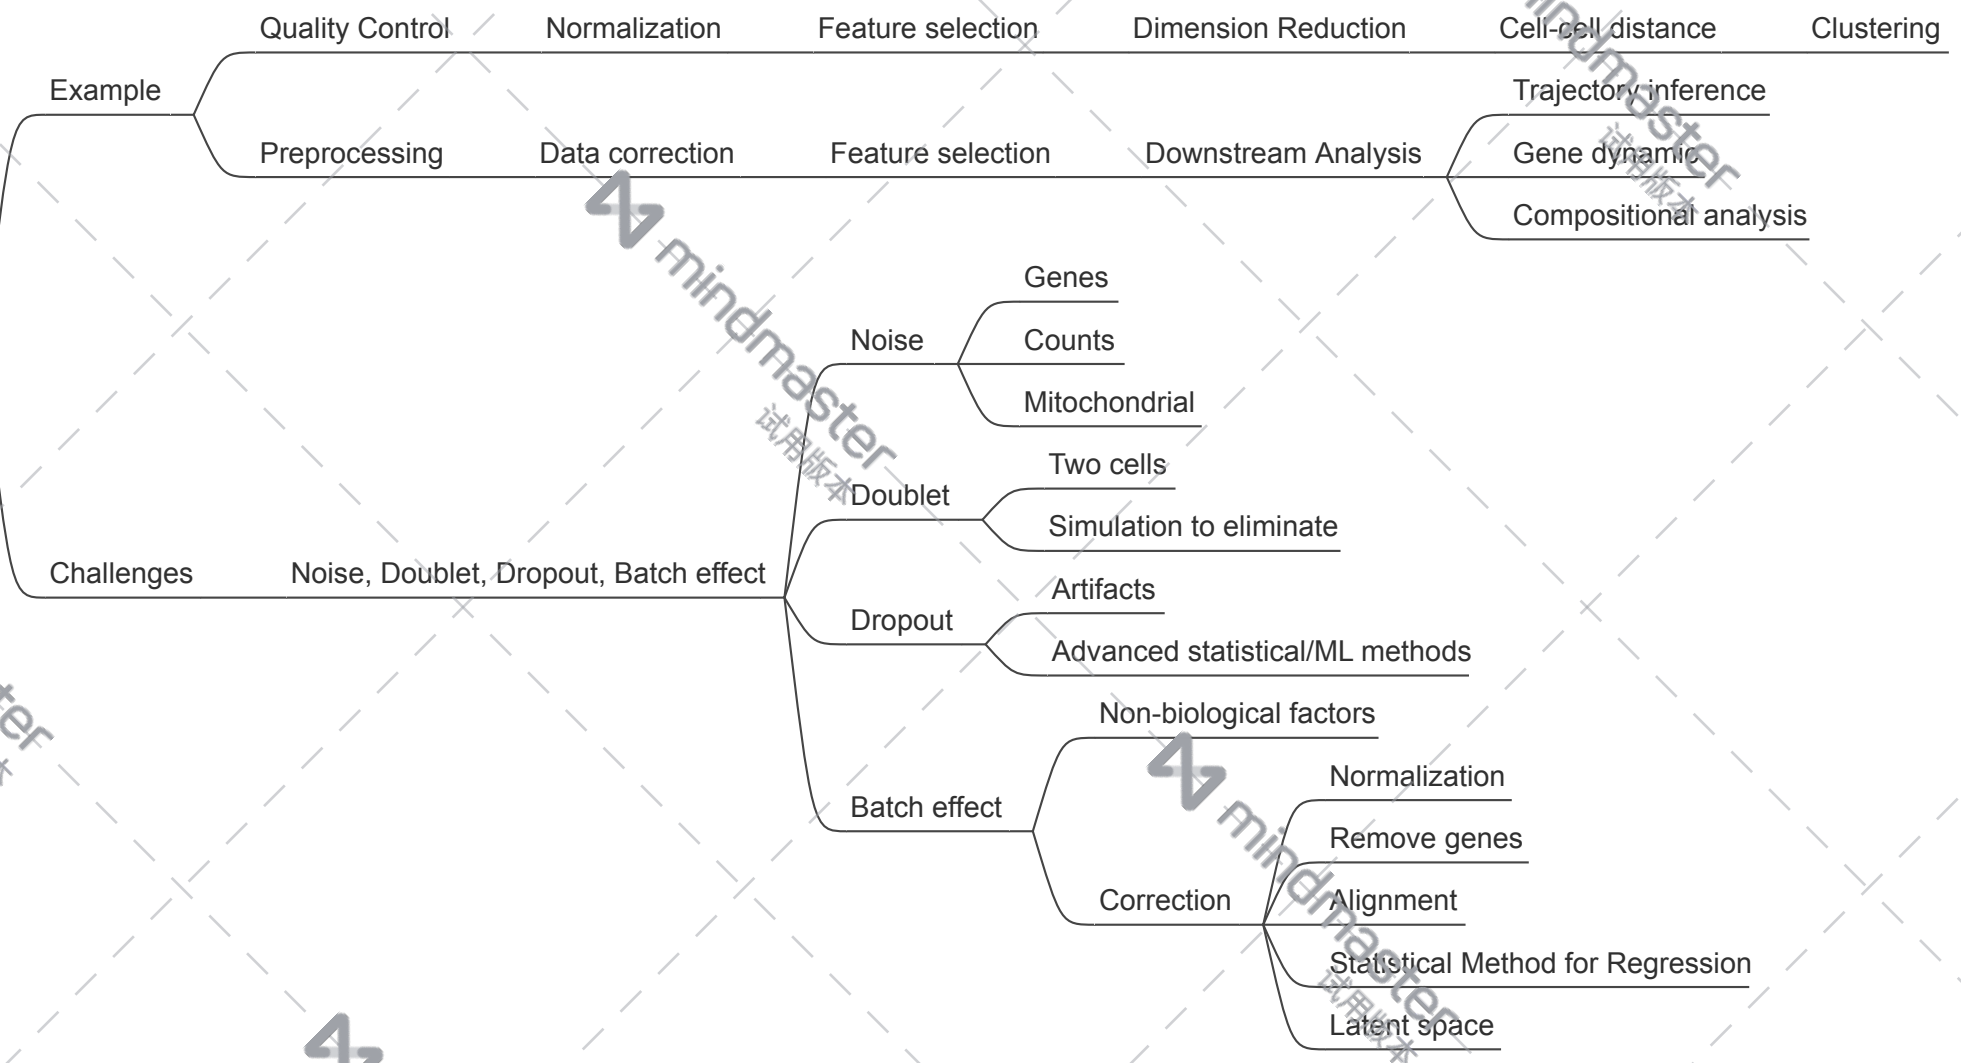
Example

Quality Control Normalization Feature selection Dimension Reduction Cell-cell distance Clustering

Preprocessing Data correction Feature selection Downstream Analysis

Trajectory inference

Gene dynamic

Compositional analysis

Challenges

Noise, Doublet, Dropout, Batch effect

Noise

Genes

Counts

Mitochondrial

Doublet

Two cells

Simulation to eliminate

Dropout

Artifacts

Advanced statistical/ML methods

Batch effect

Non-biological factors

Correction

Normalization

Remove genes

Alignment

Statistical Method for Regression

Latent space

mindmaster 试用版本

mindmaster 试用版本

mindmaster 试用版本